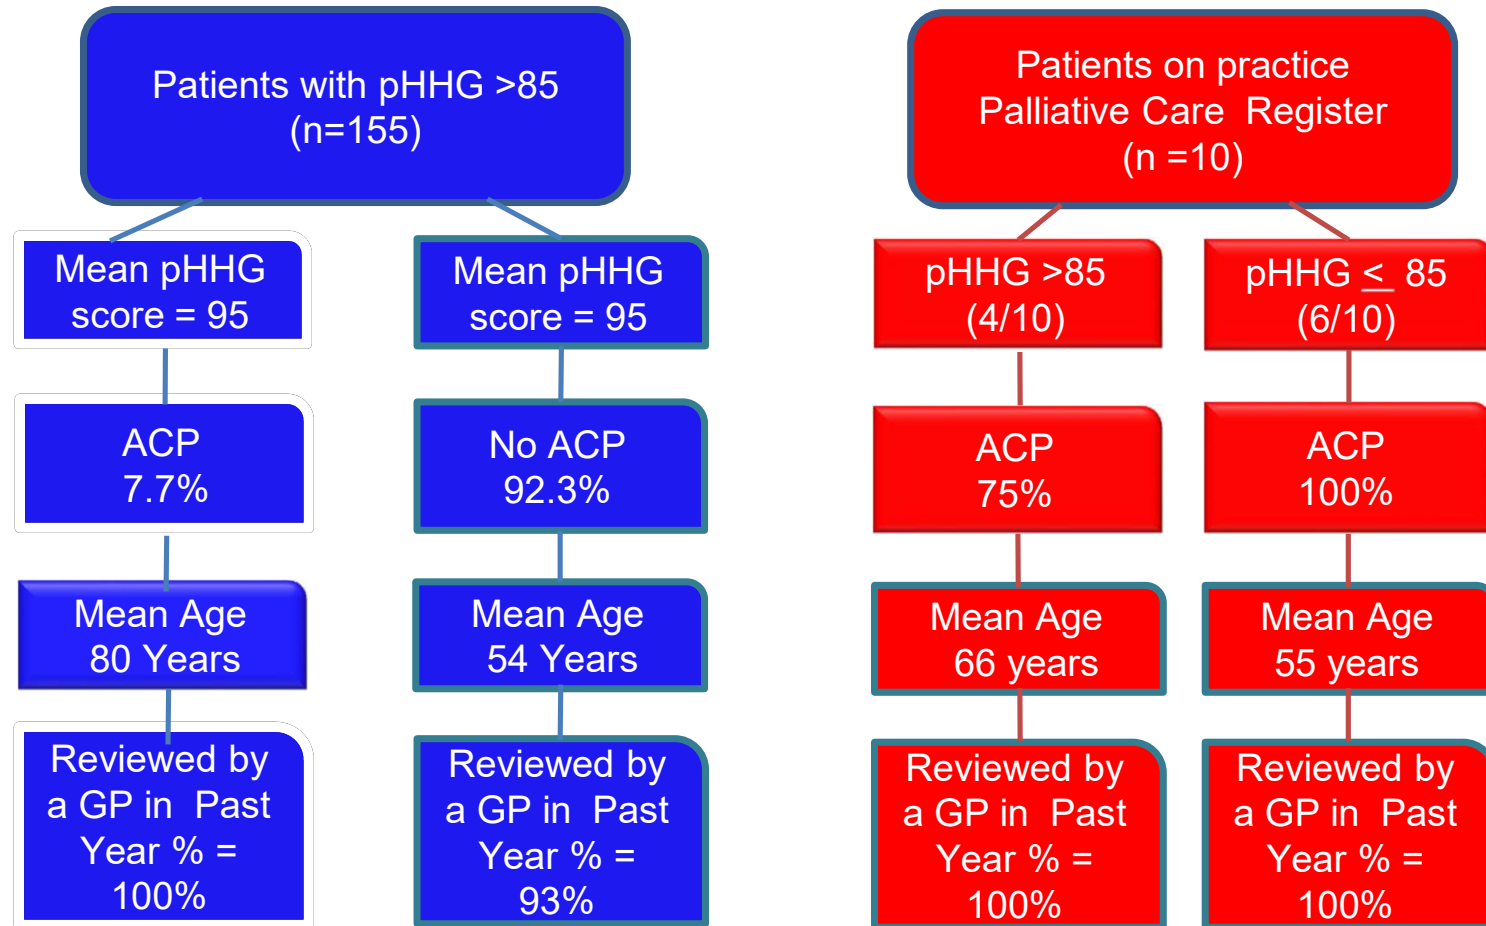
Patients with pHHG >85 (n=155)

Mean pHHG score = 95

ACP 7.7%

Mean Age 80 Years

Reviewed by a GP in Past Year % = 100%

Mean pHHG score = 95

No ACP 92.3%

Mean Age 54 Years

Reviewed by a GP in Past Year % = 93%

Patients on practice Palliative Care Register (n =10)

pHHG >85 (4/10)

ACP 75%

Mean Age 66 years

Reviewed by a GP in Past Year % = 100%

pHHG $\leq$ 85 (6/10)

ACP 100%

Mean Age 55 years

Reviewed by a GP in Past Year % = 100%